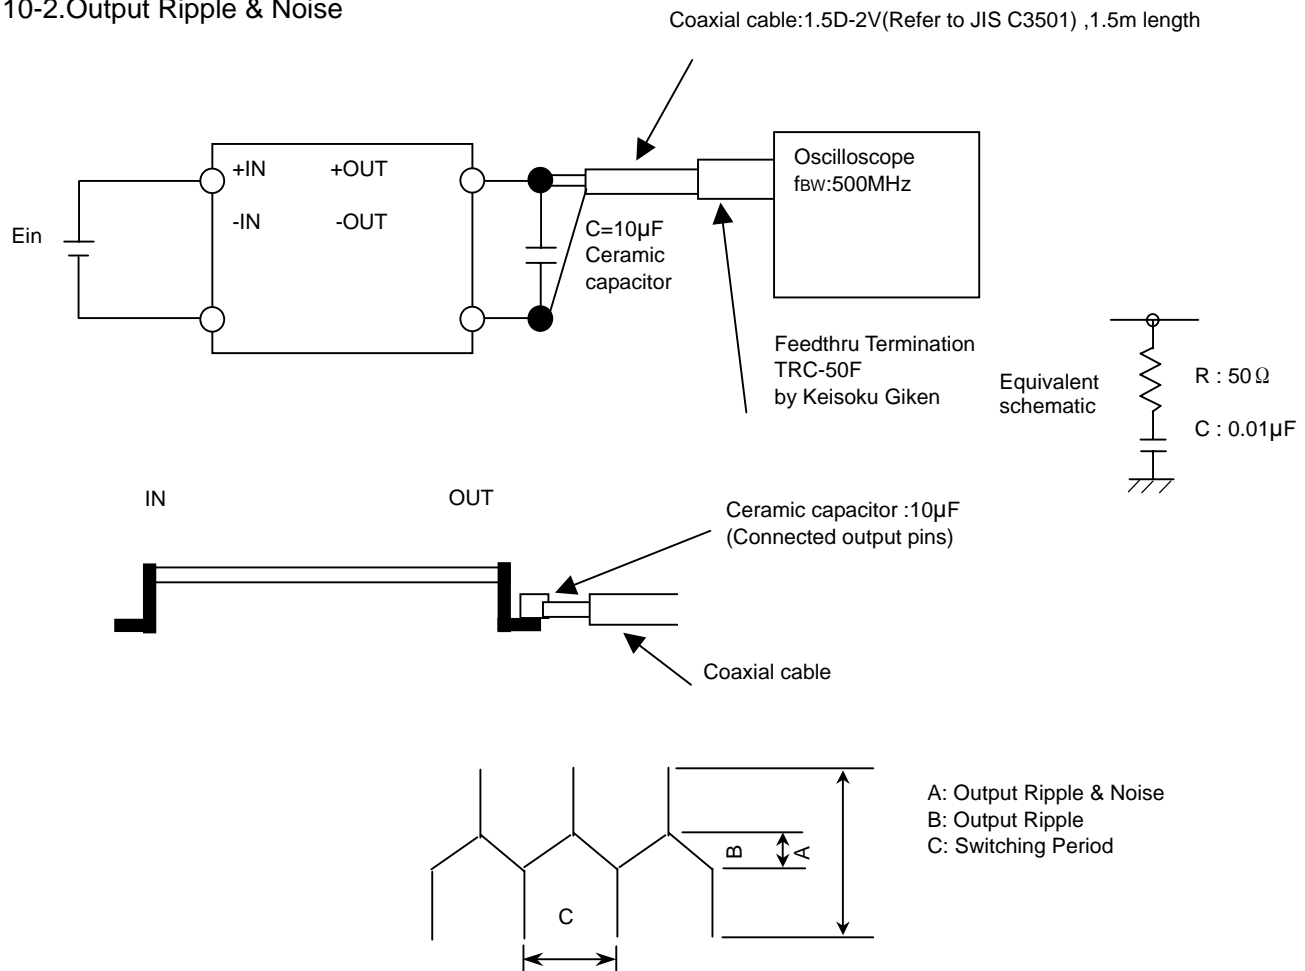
10-2.Output Ripple & Noise

Coaxial cable:1.5D-2V(Refer to JIS C3501) ,1.5m length

+IN +OUT

-IN -OUT

Ein

C=10μF
Ceramic
capacitor

Oscilloscope
$f_{BW}$:500MHz

Feedthru Termination
TRC-50F
by Keisoku Giken

Equivalent
schematic

R : 50Ω

C : 0.01μF

IN

OUT

Ceramic capacitor :10μF
(Connected output pins)

Coaxial cable

B

A

C

A: Output Ripple & Noise
B: Output Ripple
C: Switching Period